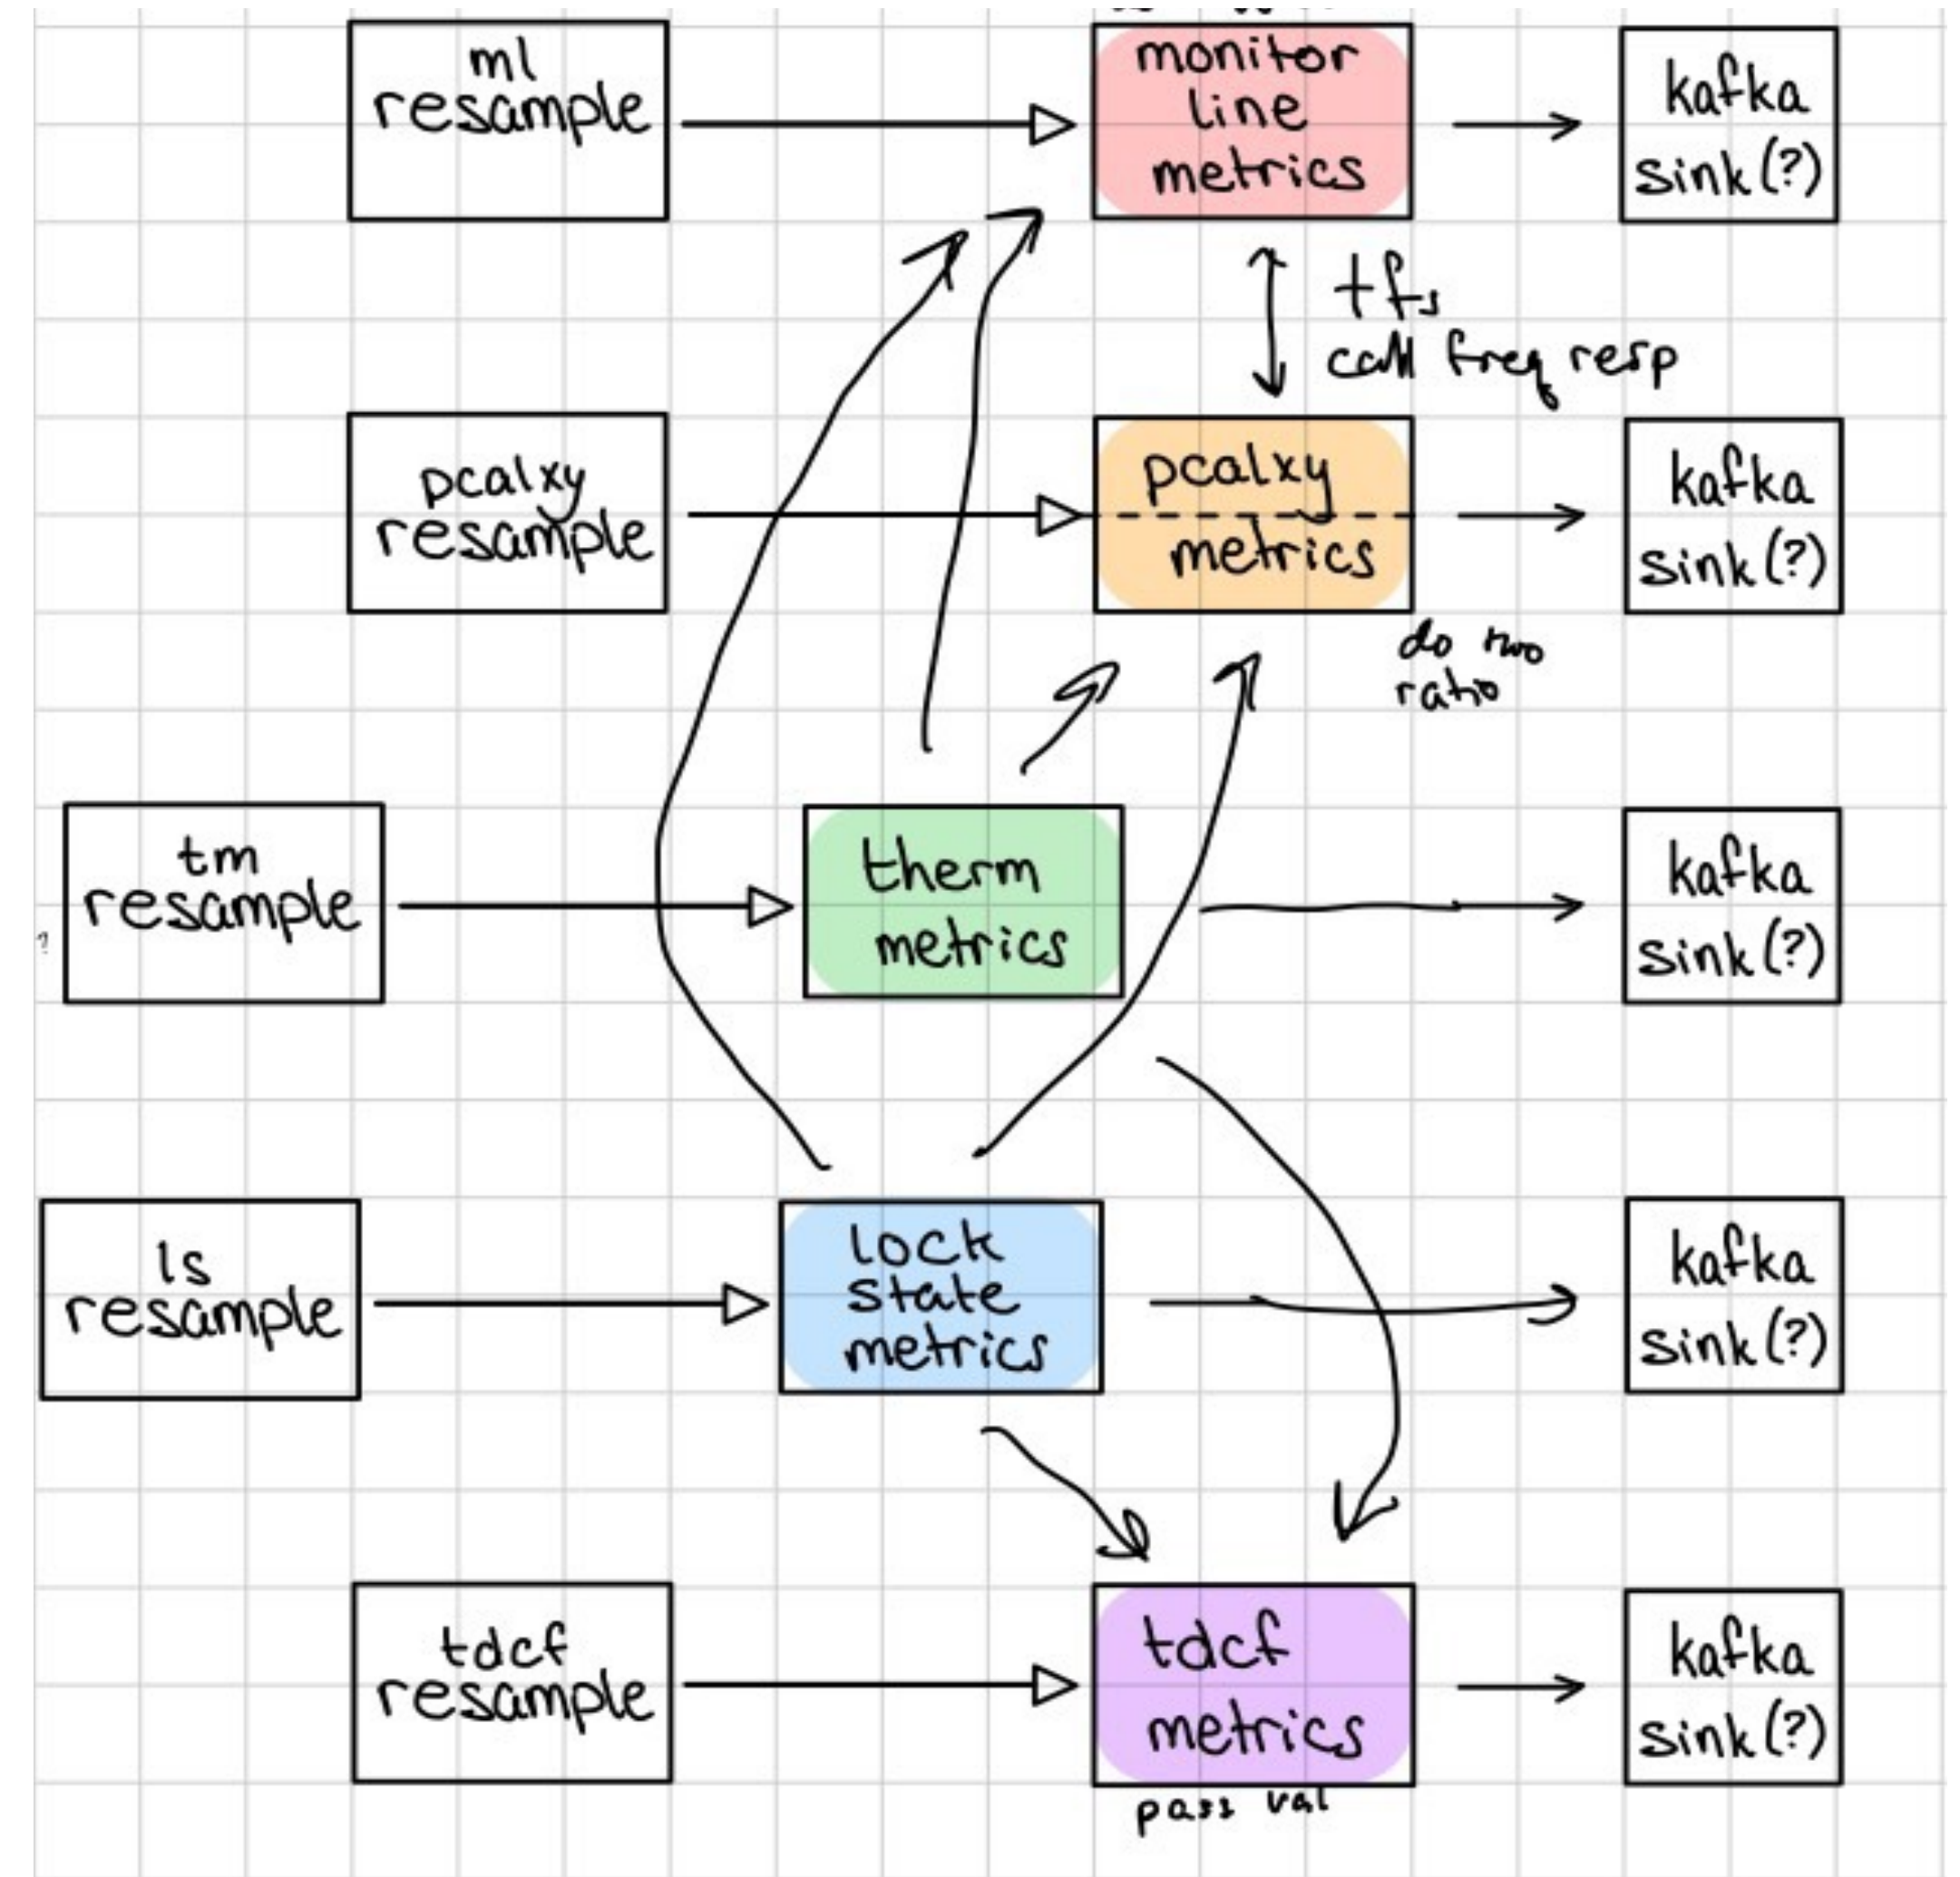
ml resample

monitor line metrics

kafka sink(?)

tfs call freq resp

pcalxy resample

pcalxy metrics

kafka sink(?)

do two ratio

tm resample

therm metrics

kafka sink(?)

ls resample

lock state metrics

kafka sink(?)

tdcf resample

tdcf metrics

kafka sink(?)

pass val